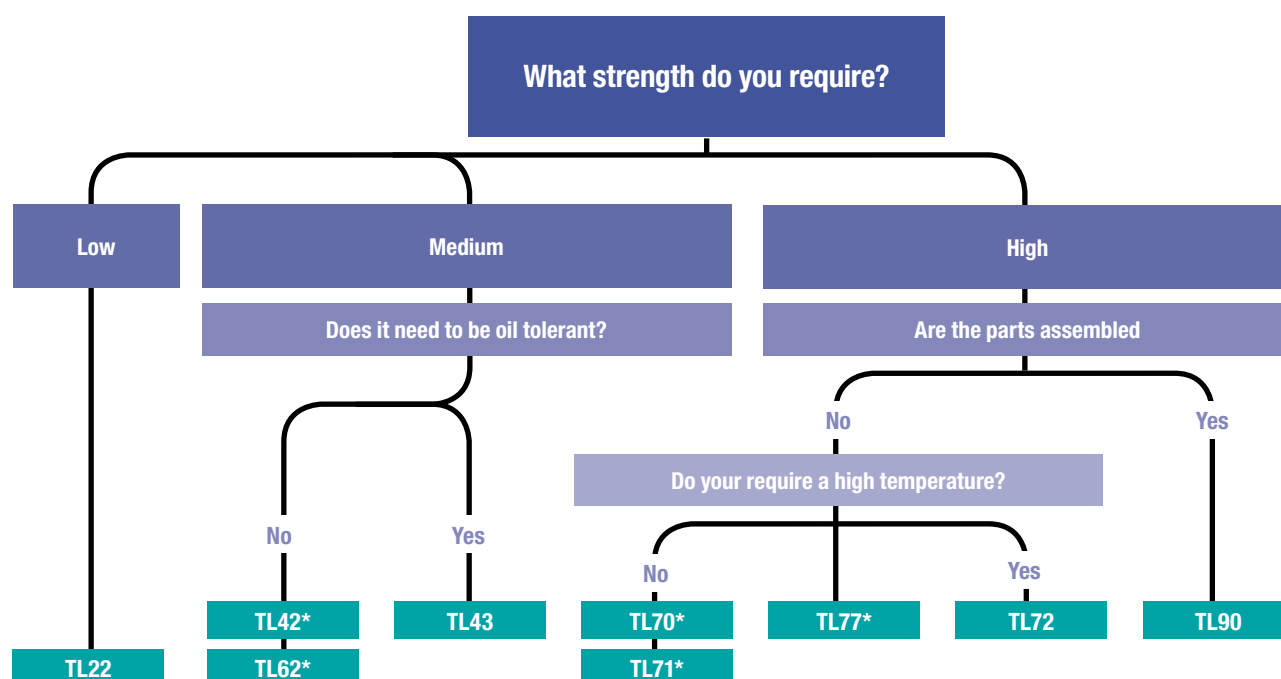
What strength do you require?

Low

Medium

High

Does it need to be oil tolerant?

Are the parts assembled

No

Yes

Do your require a high temperature?

No

Yes

No

Yes

TL42*

TL43

TL70*

TL77*

TL72

TL90

TL22

TL62*

TL71*